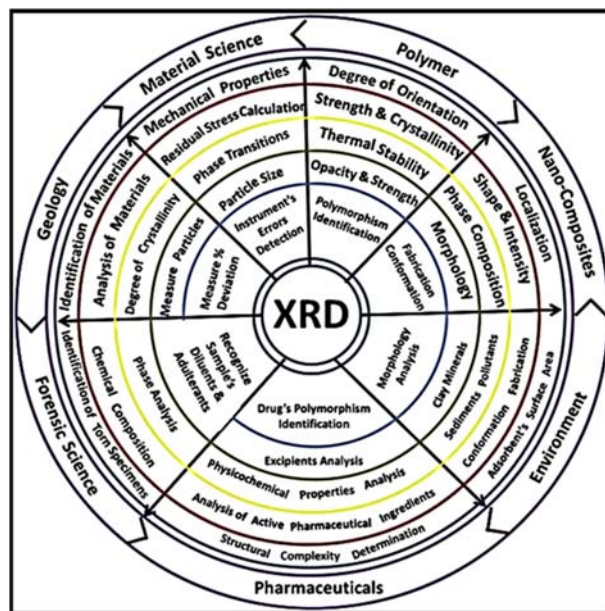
XRD

Material Science
Mechanical Properties
Residual Stress Calculation
Phase Transitions
Particle Size
Instrument's Errors Detection

Polymer
Degree of Orientation
Strength & Crystallinity
Thermal Stability
Opacity & Strength
Polymorphism Identification

Nano-Composites
Localization
Shape & Intensity
Phase Composition
Morphology
Fabrication Conformation

Environment
Adsorbent's Surface Area
Conformation Fabrication
Sediments Pollutants
Clay Minerals
Morphology Analysis

Pharmaceuticals
Structural Complexity Determination
Analysis of Active Pharmaceutical Ingredients
Physicochemical Properties Analysis
Excipients Analysis
Drug's Polymorphism Identification

Forensic Science
Identification of Torn Specimens
Chemical Composition
Phase Analysis
Recognize Sample's Diluents & Adulterants

Geology
Identification of Materials
Analysis of Materials
Degree of Crystallinity
Measure Particles
Measure % Deviation